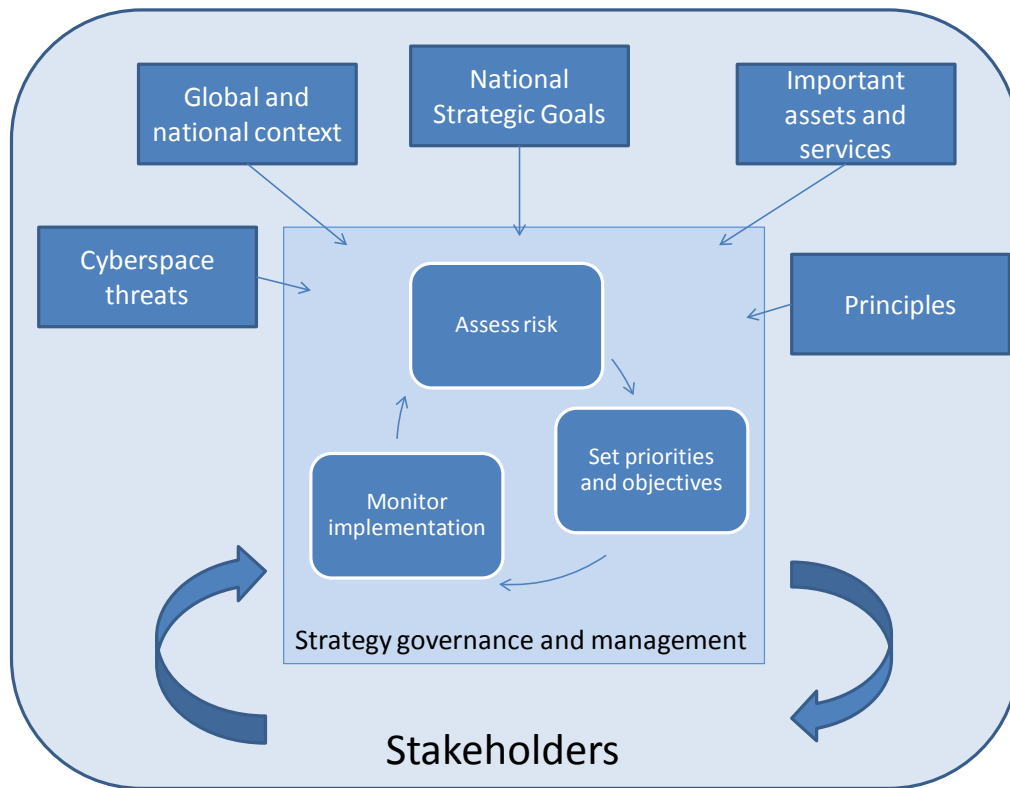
Global and national context

National Strategic Goals

Important assets and services

Cyberspace threats

Principles

Assess risk

Set priorities and objectives

Monitor implementation

Strategy governance and management

Stakeholders